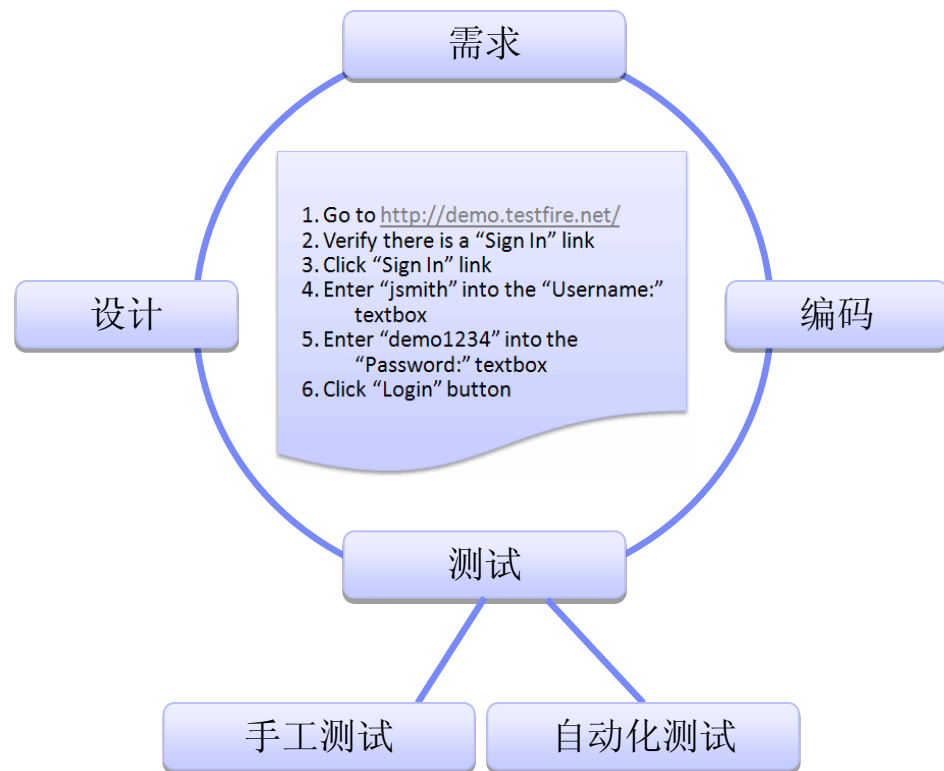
需求

设计

1. Go to http://demo.testfire.net/
2. Verify there is a “Sign In” link
3. Click “Sign In” link
4. Enter “jsmith” into the “Username:” textbox
5. Enter “demo1234” into the “Password:” textbox
6. Click “Login” button

编码

测试

手工测试

自动化测试